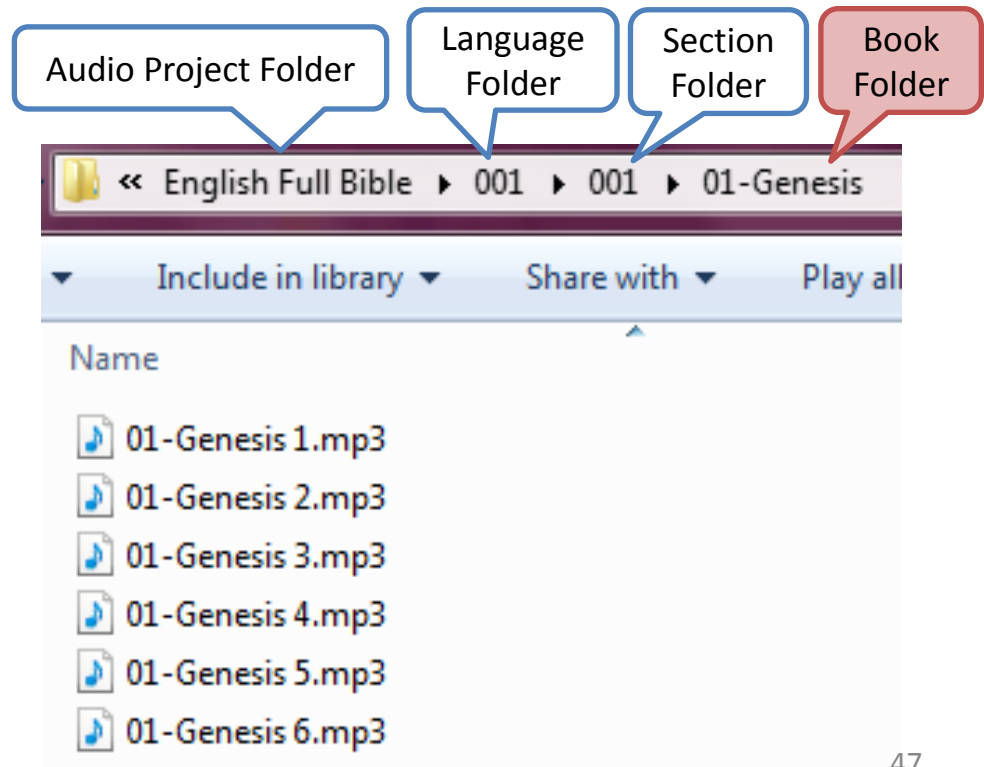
Audio Project Folder

Language Folder

Section Folder

Book Folder

« English Full Bible ▸ 001 ▸ 001 ▸ 01-Genesis

Include in library ▾ Share with ▾ Play all

Name

01-Genesis 1.mp3
01-Genesis 2.mp3
01-Genesis 3.mp3
01-Genesis 4.mp3
01-Genesis 5.mp3
01-Genesis 6.mp3

47